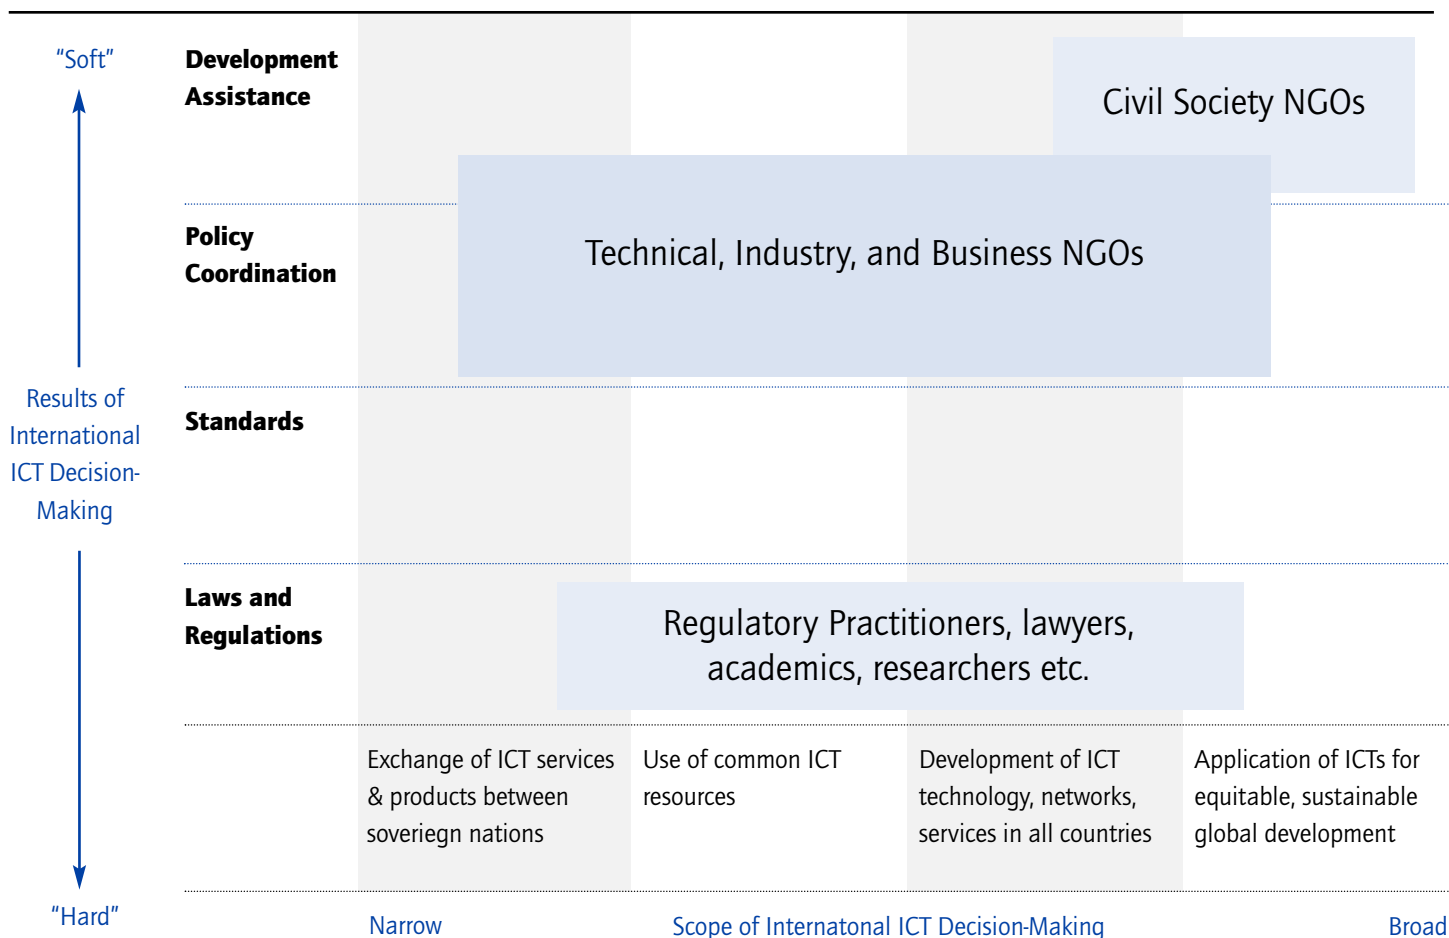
"Soft"

Results of International ICT Decision-Making

"Hard"

Development Assistance

Policy Coordination

Standards

Laws and Regulations

Civil Society NGOs

Technical, Industry, and Business NGOs

Regulatory Practitioners, lawyers, academics, researchers etc.

| Exchange of ICT services & products between soveriegn nations | Use of common ICT resources | Development of ICT technology, networks, services in all countries | Application of ICTs for equitable, sustainable global development |
|---|---|---|---|

Narrow

Scope of Internatonal ICT Decision-Making

Broad